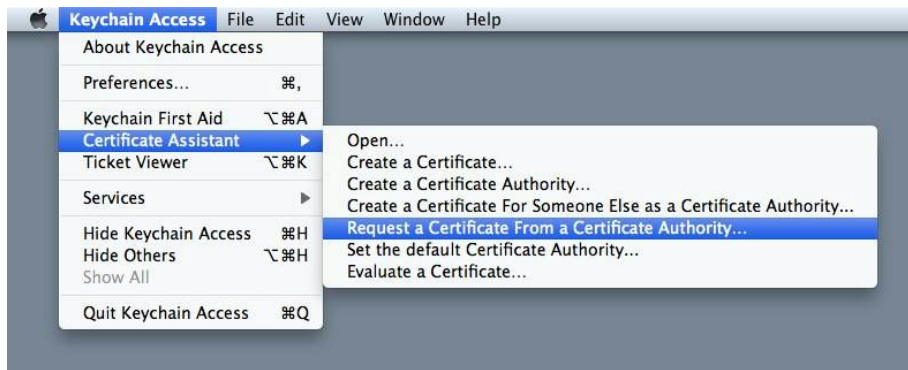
Keychain Access File Edit View Window Help

About Keychain Access

Preferences... ⌘,

Keychain First Aid ⌥⌘A
Certificate Assistant ▶
Ticket Viewer ⌥⌘K

Services ▶

Hide Keychain Access ⌘H
Hide Others ⌥⌘H
Show All

Quit Keychain Access ⌘Q

Open...
Create a Certificate...
Create a Certificate Authority...
Create a Certificate For Someone Else as a Certificate Authority...
Request a Certificate From a Certificate Authority...
Set the default Certificate Authority...
Evaluate a Certificate...